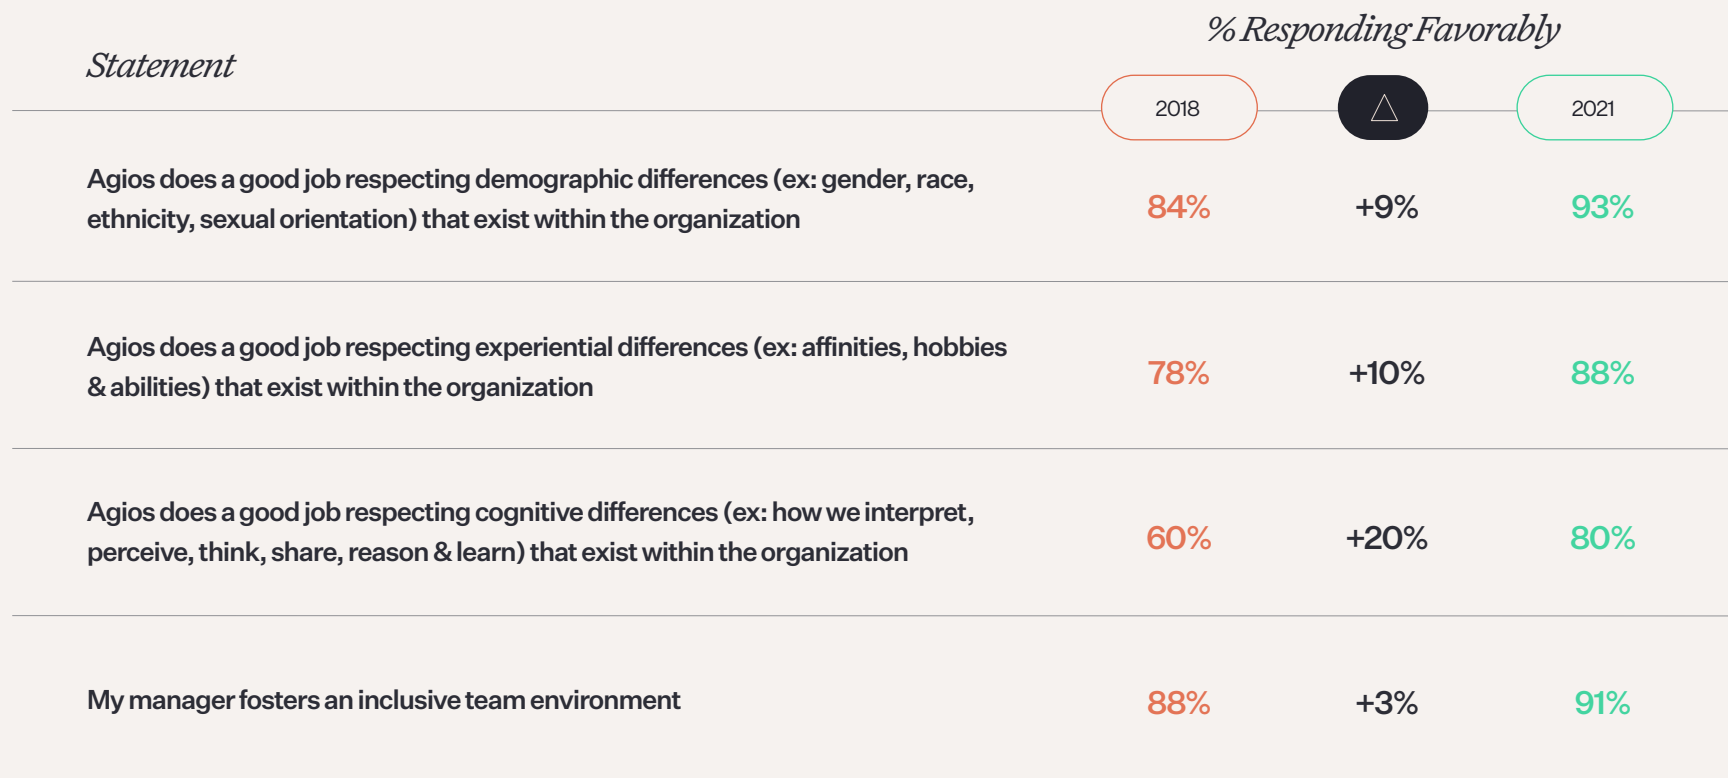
% Responding Favorably

| Statement | 2018 | $\triangle$ | 2021 |
|---|---|---|---|
| Agios does a good job respecting demographic differences (ex: gender, race, ethnicity, sexual orientation) that exist within the organization | 84% | +9% | 93% |
| Agios does a good job respecting experiential differences (ex: affinities, hobbies & abilities) that exist within the organization | 78% | +10% | 88% |
| Agios does a good job respecting cognitive differences (ex: how we interpret, perceive, think, share, reason & learn) that exist within the organization | 60% | +20% | 80% |
| My manager fosters an inclusive team environment | 88% | +3% | 91% |